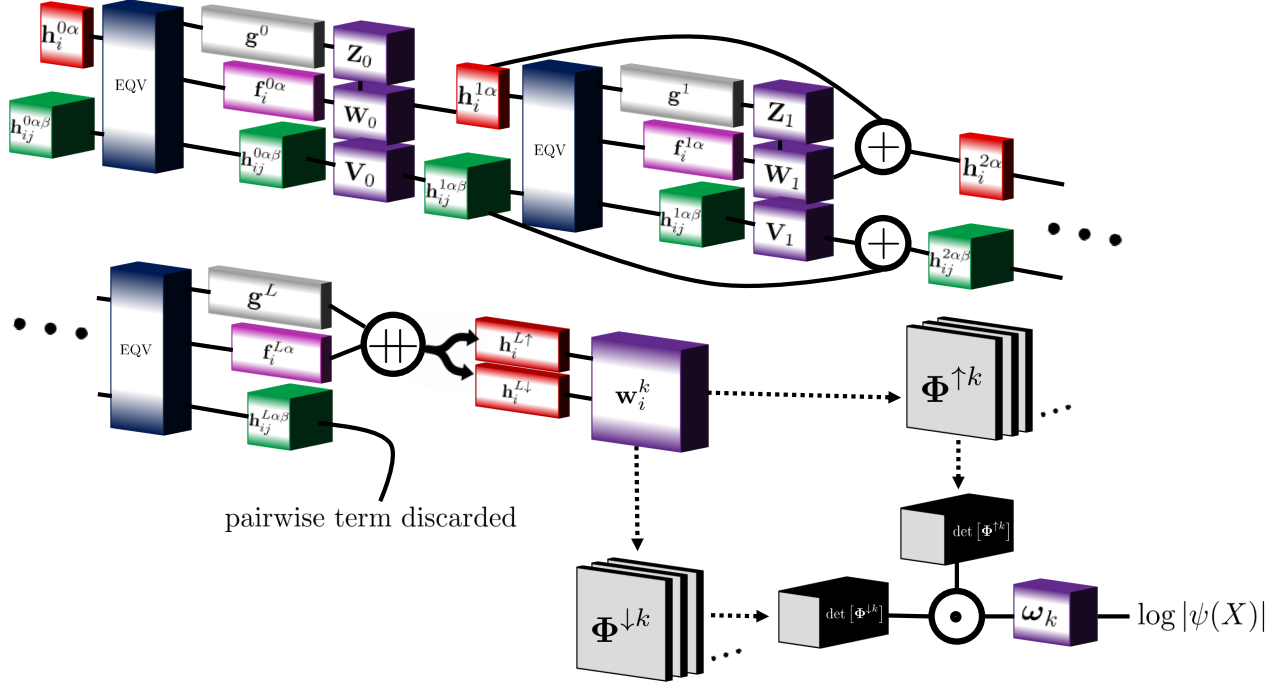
$\mathbf{h}_i^{0\alpha}$
$\mathbf{h}_{ij}^{0\alpha\beta}$
EQV
$\mathbf{g}^0$
$\mathbf{f}_i^{0\alpha}$
$\mathbf{h}_{ij}^{0\alpha\beta}$
$\mathbf{Z}_0$
$\mathbf{W}_0$
$\mathbf{V}_0$
$\mathbf{h}_i^{1\alpha}$
$\mathbf{h}_{ij}^{1\alpha\beta}$
EQV
$\mathbf{g}^1$
$\mathbf{f}_i^{1\alpha}$
$\mathbf{h}_{ij}^{1\alpha\beta}$
$\mathbf{Z}_1$
$\mathbf{W}_1$
$\mathbf{V}_1$
$\mathbf{h}_i^{2\alpha}$
$\mathbf{h}_{ij}^{2\alpha\beta}$
EQV
$\mathbf{g}^L$
$\mathbf{f}_i^{L\alpha}$
$\mathbf{h}_{ij}^{L\alpha\beta}$
$\mathbf{h}_i^{L\uparrow}$
$\mathbf{h}_i^{L\downarrow}$
$\mathbf{w}_i^k$
$\mathbf{\Phi}^{\uparrow k}$
pairwise term discarded
$\det[\mathbf{\Phi}^{\uparrow k}]$
$\mathbf{\Phi}^{\downarrow k}$
$\det[\mathbf{\Phi}^{\downarrow k}]$
$\boldsymbol{\omega}_k$
$\log|\psi(X)|$